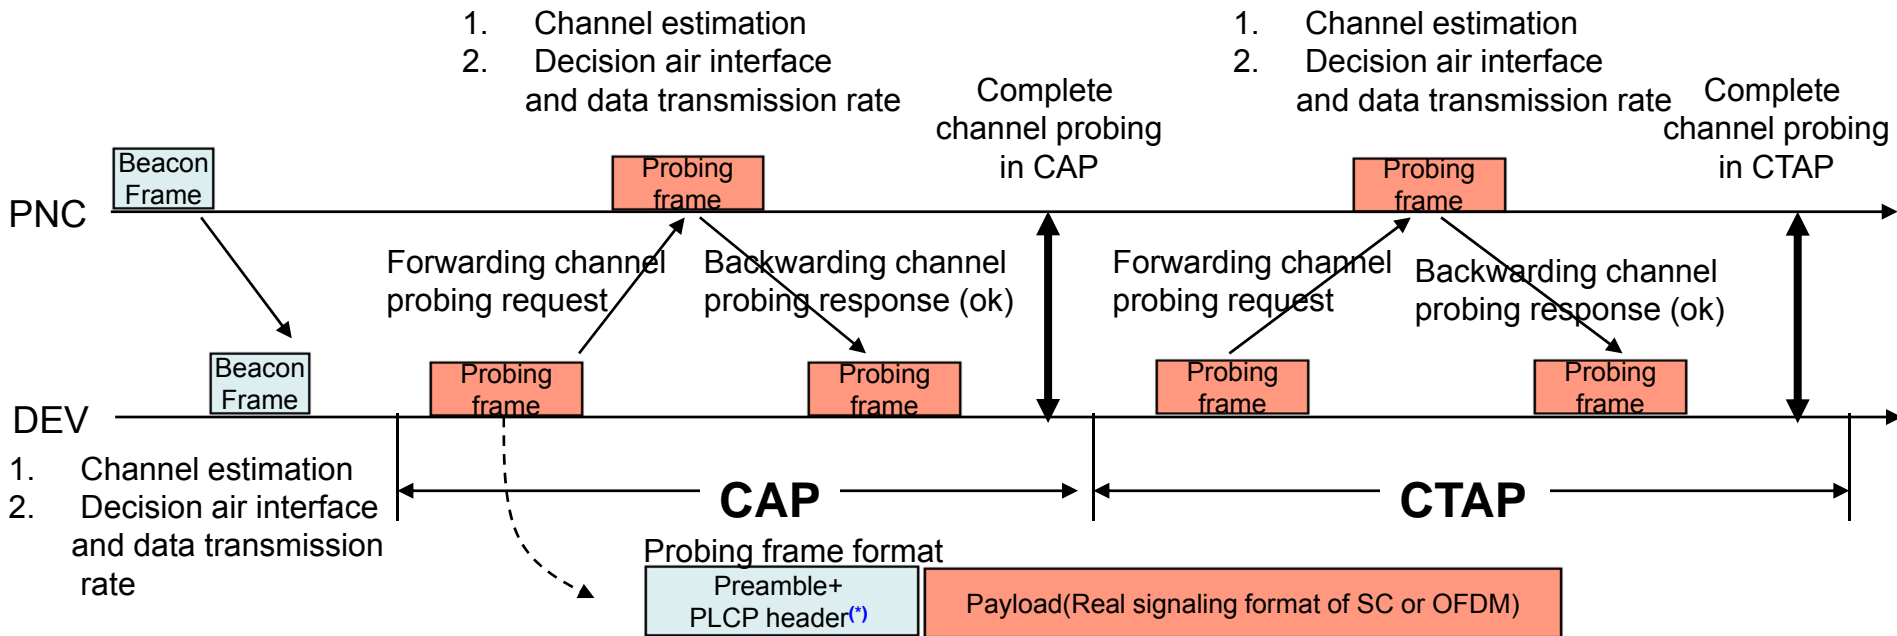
1. Channel estimation
2. Decision air interface and data transmission rate

Complete channel probing in CAP

1. Channel estimation
2. Decision air interface and data transmission rate

Complete channel probing in CTAP

Beacon Frame

Probing frame

Probing frame

PNC

Forwarding channel probing request

Backwarding channel probing response (ok)

Forwarding channel probing request

Backwarding channel probing response (ok)

Beacon Frame

Probing frame

Probing frame

Probing frame

Probing frame

DEV

1. Channel estimation
2. Decision air interface and data transmission rate

CAP

CTAP

Probing frame format

Preamble+ PLCP header(*)

Payload(Real signaling format of SC or OFDM)